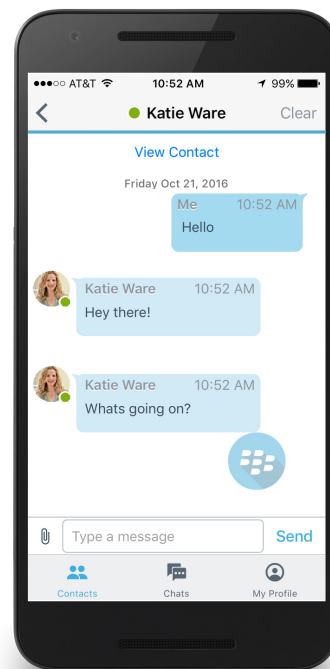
●●●○○ AT&T 10:52 AM 99%

Katie Ware Clear

View Contact

Friday Oct 21, 2016

Me 10:52 AM
Hello

Katie Ware 10:52 AM
Hey there!

Katie Ware 10:52 AM
Whats going on?

Type a message Send

Contacts Chats My Profile